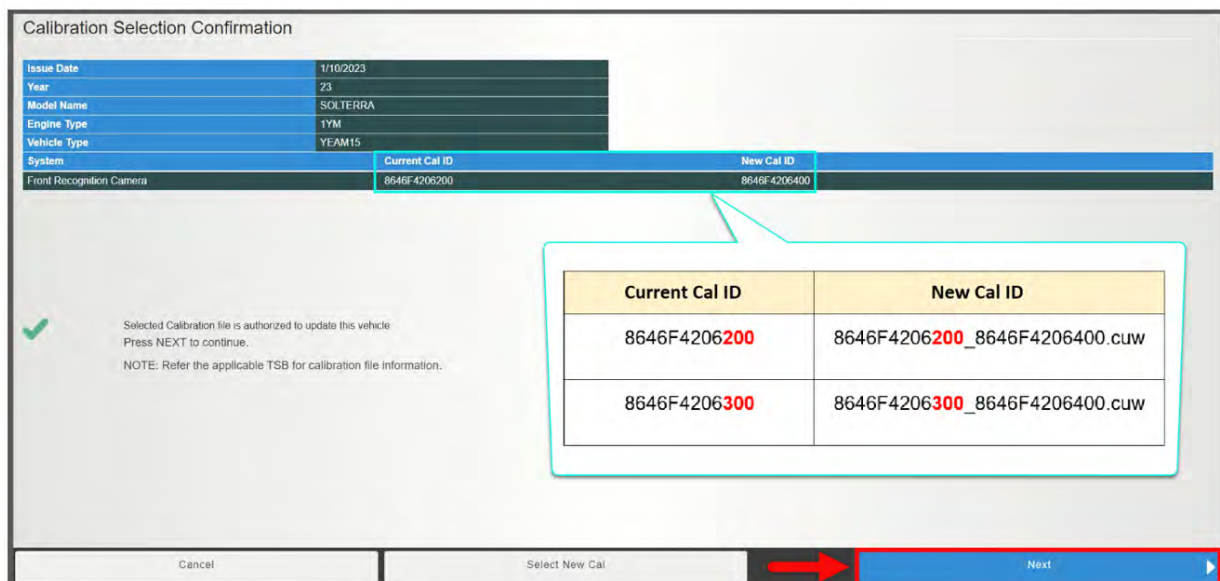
Calibration Selection Confirmation

| Issue Date | 1/10/2023 |
|---|---|
| Year | 23 |
| Model Name | SOLTERRA |
| Engine Type | 1YM |
| Vehicle Type | YEAM15 |

| System | Current Cal ID | New Cal ID |
|---|---|---|
| Front Recognition Camera | 8646F4206200 | 8646F4206400 |

| Current Cal ID | New Cal ID |
|---|---|
| 8646F4206200 | 8646F4206200_8646F4206400.cuw |
| 8646F4206300 | 8646F4206300_8646F4206400.cuw |

Selected Calibration file is authorized to update this vehicle
Press NEXT to continue.
NOTE: Refer the applicable TSB for calibration file information.

Cancel
Select New Cal
Next